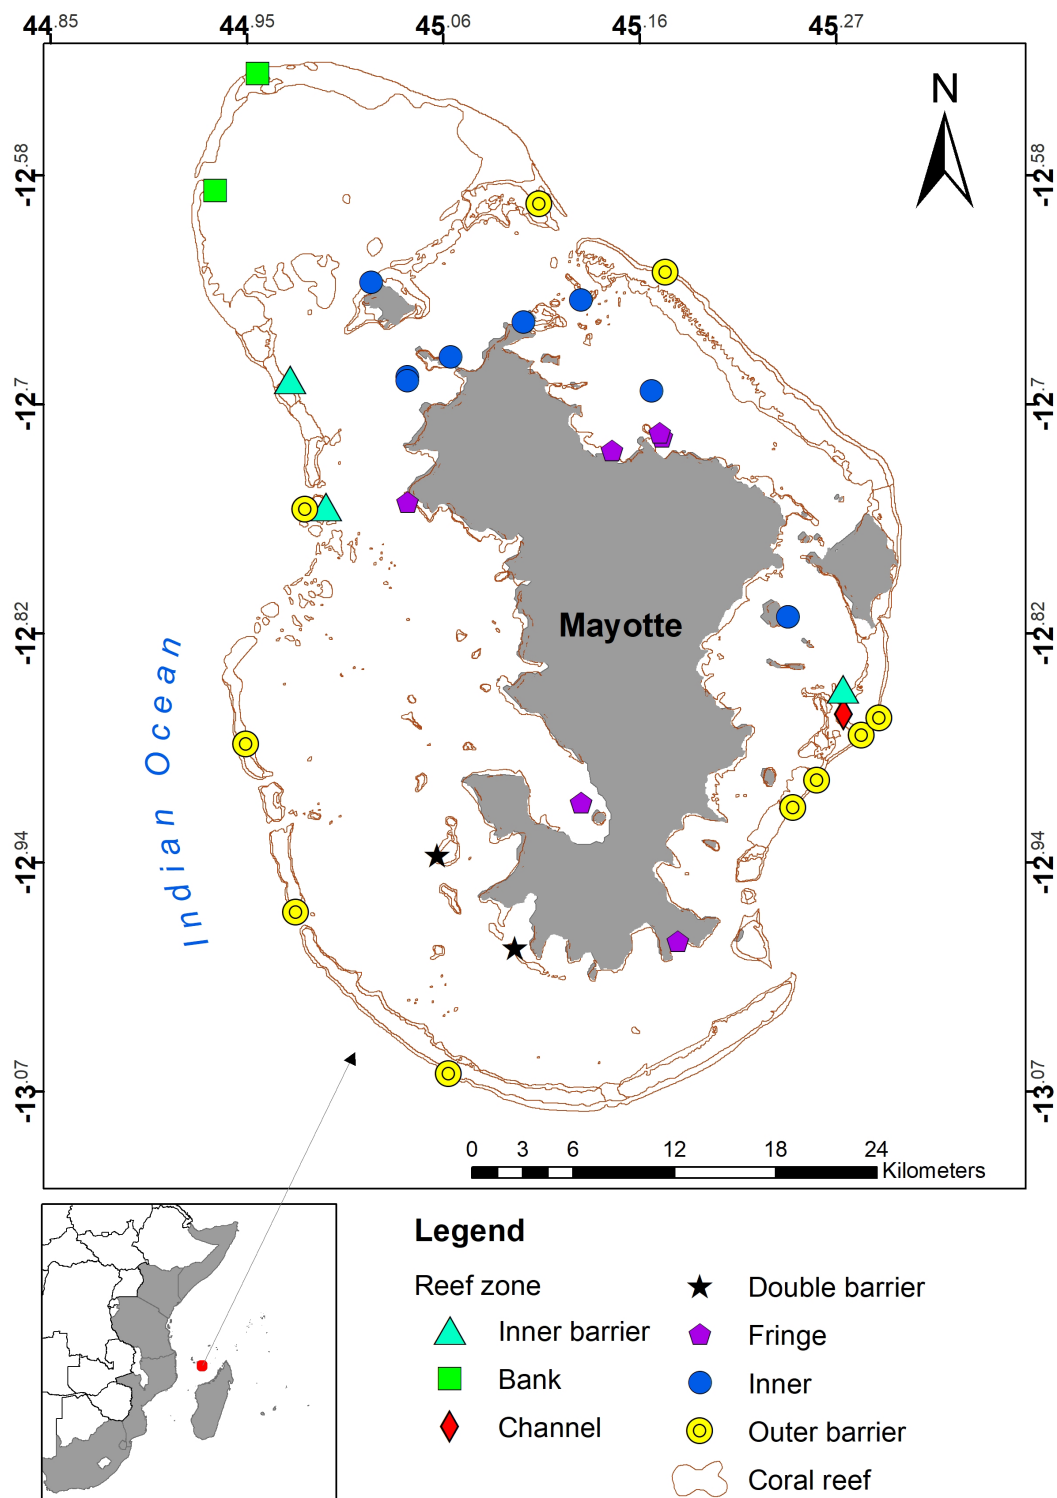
$44^{.85}$ $44^{.95}$ $45^{.06}$ $45^{.16}$ $45^{.27}$

N

$-12^{.58}$ $-12^{.7}$ $-12^{.82}$ $-12^{.94}$ $-13^{.07}$

$-12^{.58}$ $-12^{.7}$ $-12^{.82}$ $-12^{.94}$ $-13^{.07}$

Mayotte

Indian Ocean

0 3 6 12 18 24
Kilometers

Legend

Reef zone

Inner barrier

Bank

Channel

Double barrier

Fringe

Inner

Outer barrier

Coral reef